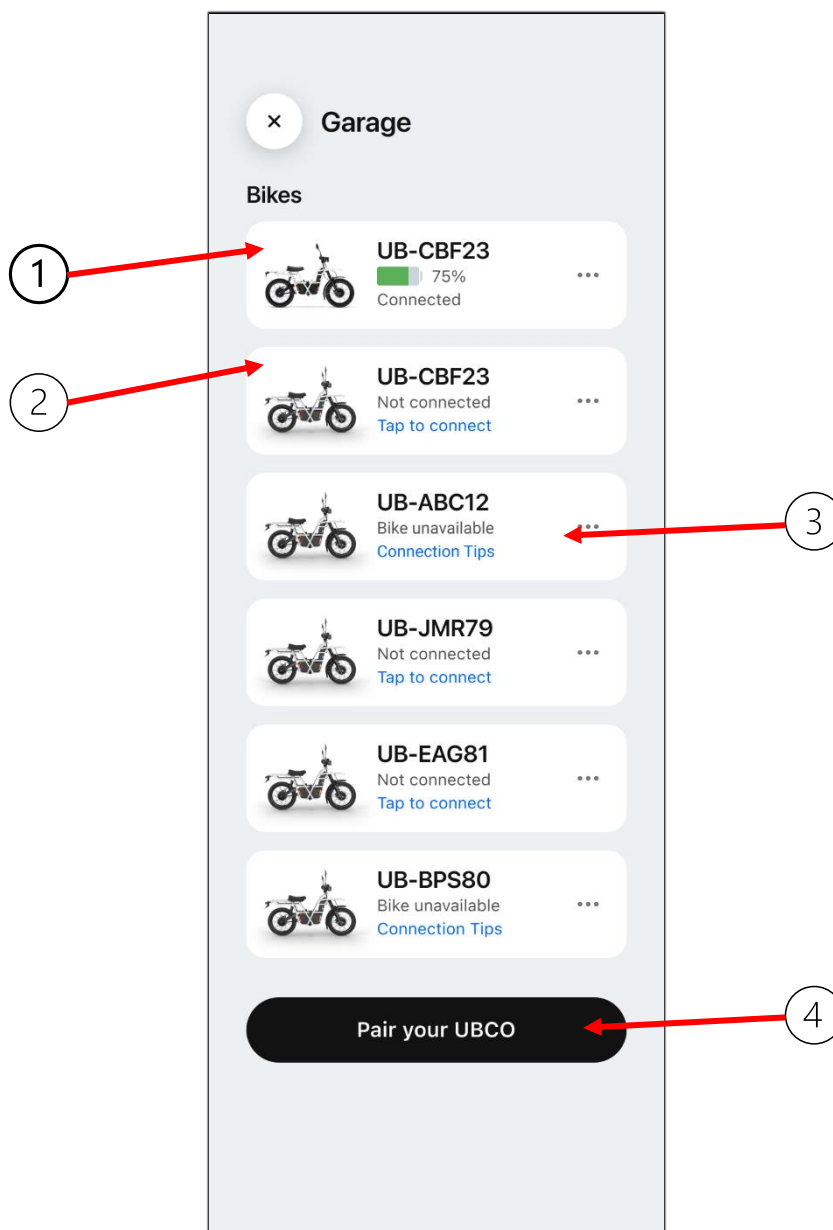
×

Garage

Bikes

1

UB-CBF23
75%
Connected
•••

2

UB-CBF23
Not connected
Tap to connect
•••

UB-ABC12
Bike unavailable
Connection Tips
•••

3

UB-JMR79
Not connected
Tap to connect
•••

UB-EAG81
Not connected
Tap to connect
•••

UB-BPS80
Bike unavailable
Connection Tips
•••

Pair your UBCO

4